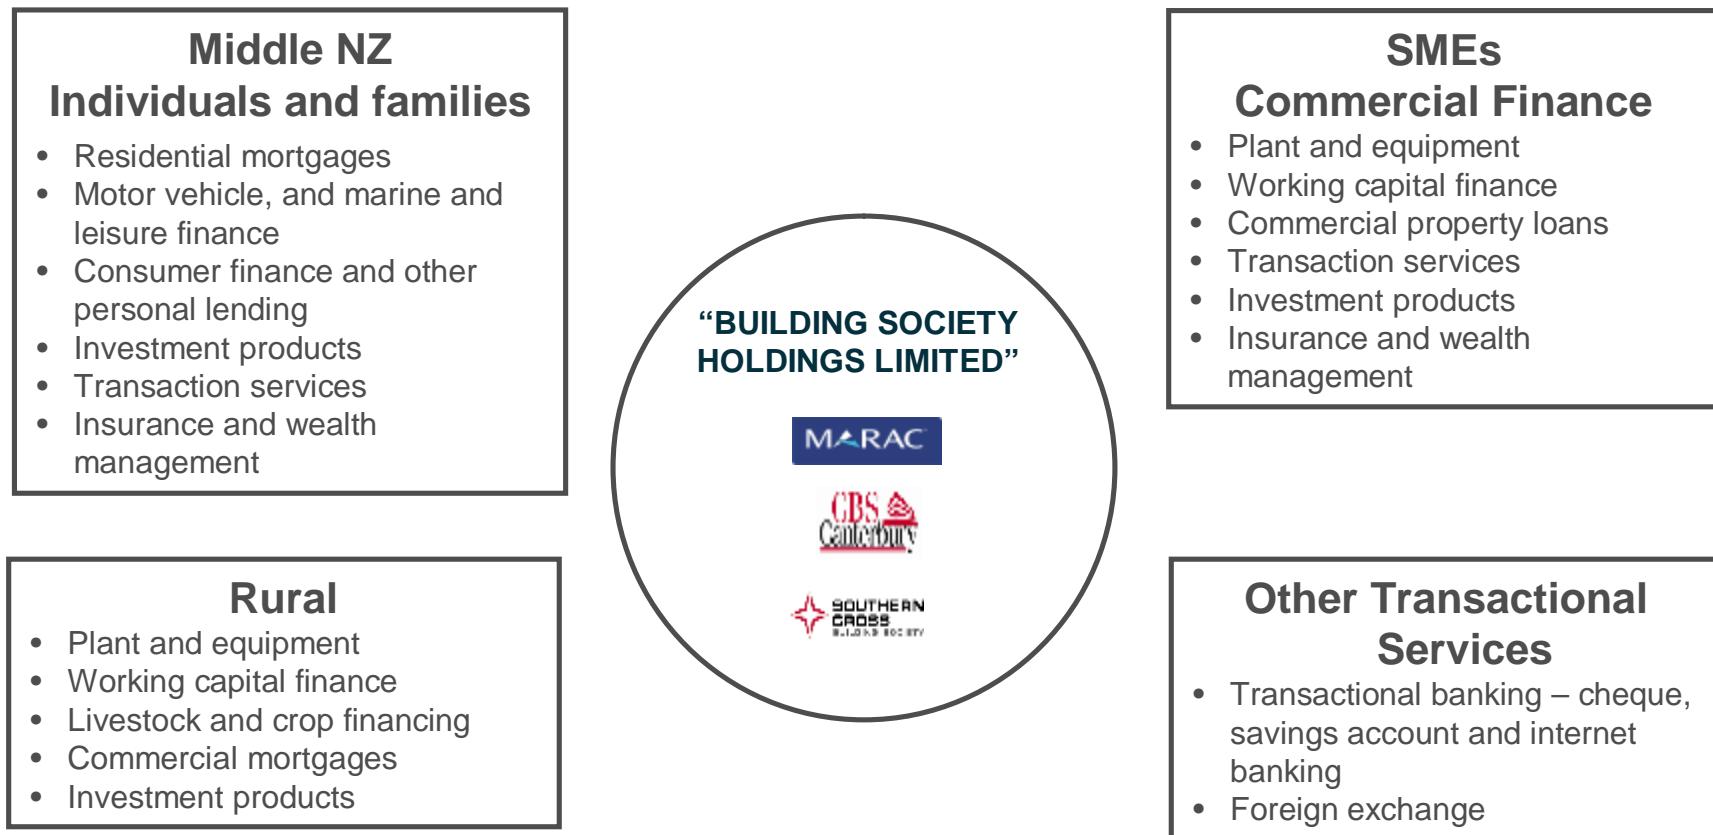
Middle NZ
Individuals and families

- Residential mortgages
- Motor vehicle, and marine and leisure finance
- Consumer finance and other personal lending
- Investment products
- Transaction services
- Insurance and wealth management

SMEs
Commercial Finance

- Plant and equipment
- Working capital finance
- Commercial property loans
- Transaction services
- Investment products
- Insurance and wealth management

"BUILDING SOCIETY HOLDINGS LIMITED"

MARAC

CBS Canterbury

SOUTHERN CROSS BUILDING SOCIETY

Rural

- Plant and equipment
- Working capital finance
- Livestock and crop financing
- Commercial mortgages
- Investment products

Other Transactional Services

- Transactional banking – cheque, savings account and internet banking
- Foreign exchange